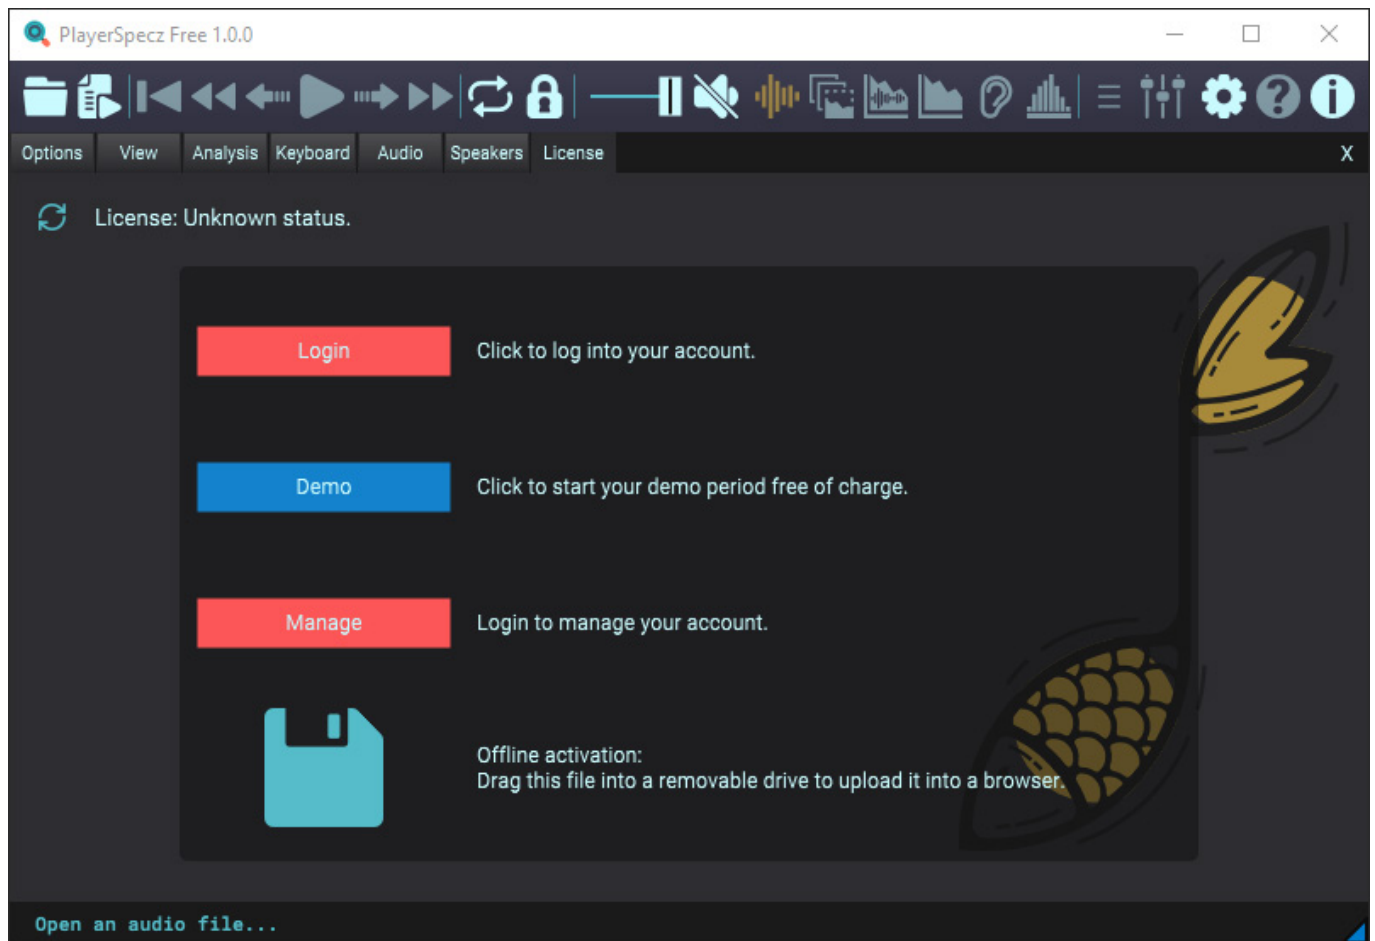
PlayerSpecz Free 1.0.0

Options View Analysis Keyboard Audio Speakers License X

License: Unknown status.

Login Click to log into your account.

Demo Click to start your demo period free of charge.

Manage Login to manage your account.

Offline activation:
Drag this file into a removable drive to upload it into a browser.

Open an audio file...